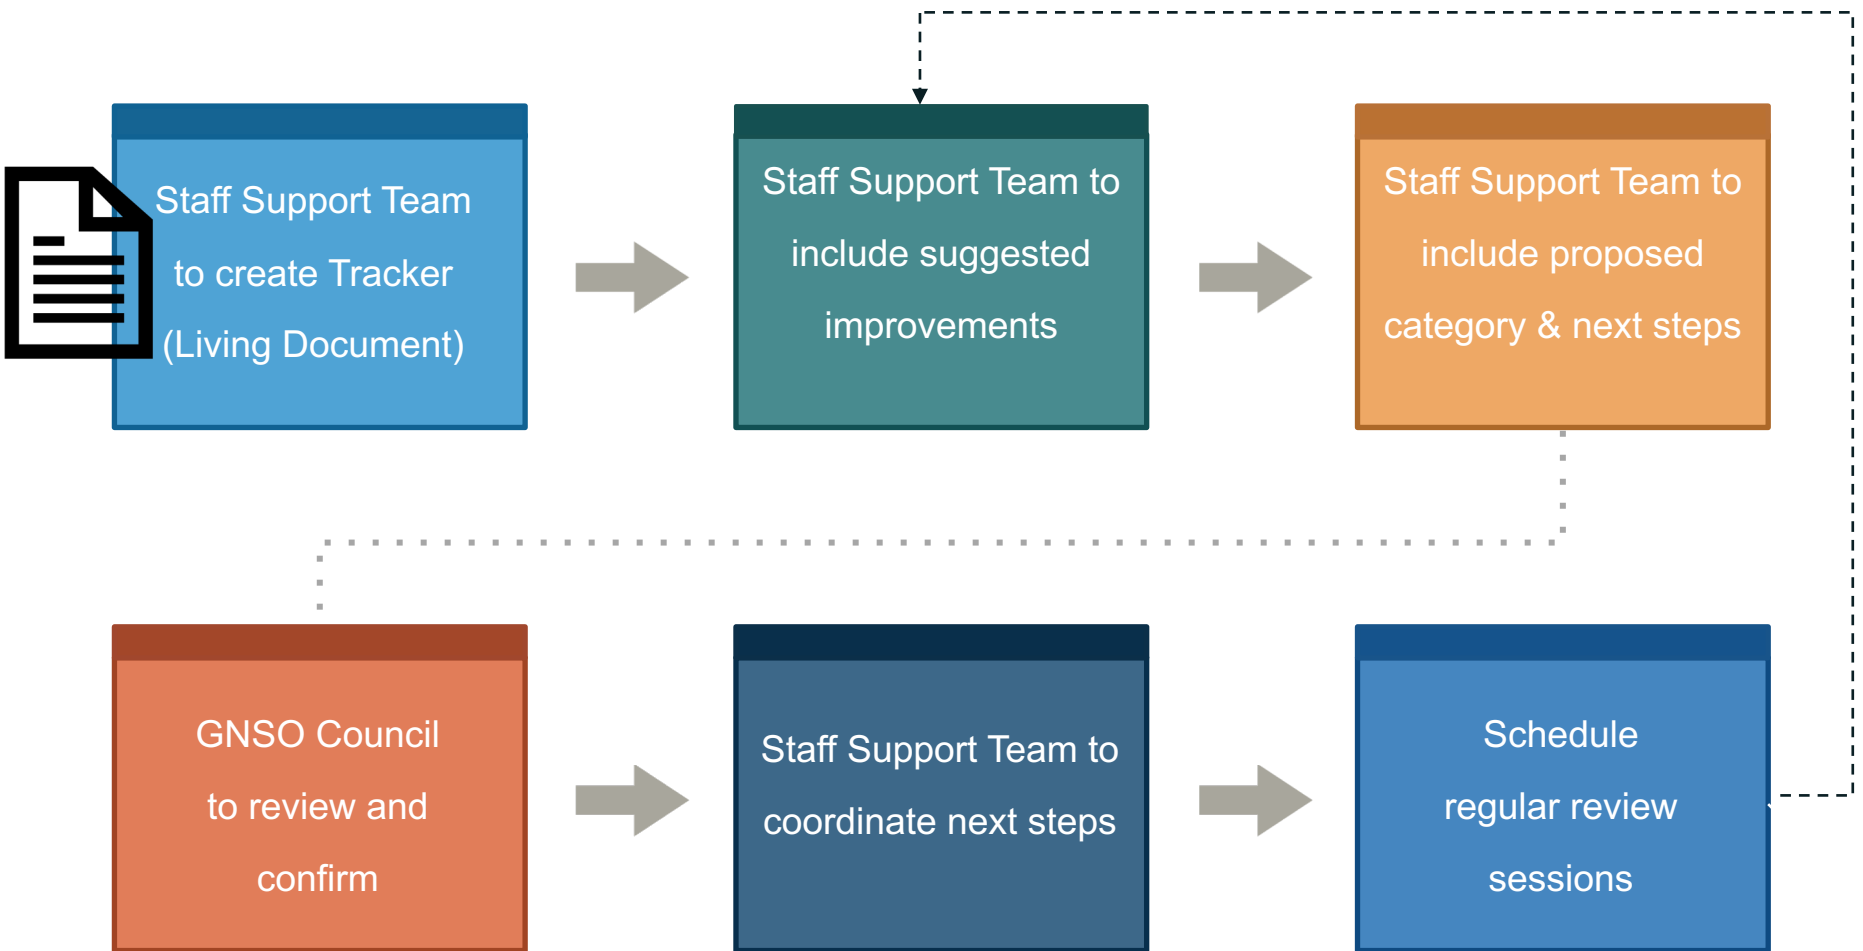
Staff Support Team to create Tracker (Living Document)

Staff Support Team to include suggested improvements

Staff Support Team to include proposed category & next steps

GNSO Council to review and confirm

Staff Support Team to coordinate next steps

Schedule regular review sessions